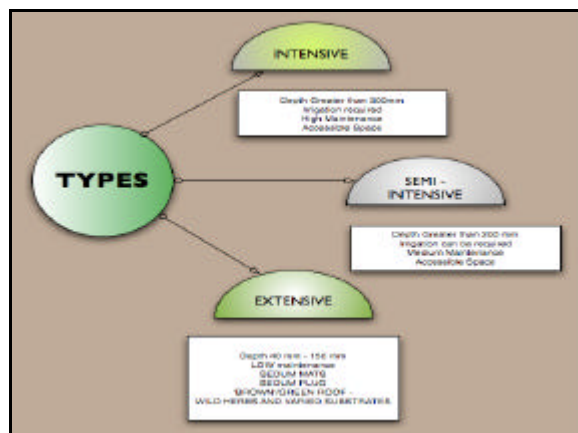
TYPES

INTENSIVE

Depth Greater than 300mm
Irrigation required
High Maintenance
Accessible Space

SEMI - INTENSIVE

Depth Greater than 200 mm
Irrigation can be required
Medium Maintenance
Accessible Space

EXTENSIVE

Depth 40 mm - 150 mm
LOW maintenance
SEDUM MATS
SEDUM PLUG
BROWN/GREEN ROOF -
WILD HERBS AND VARIED SUBSTRATES